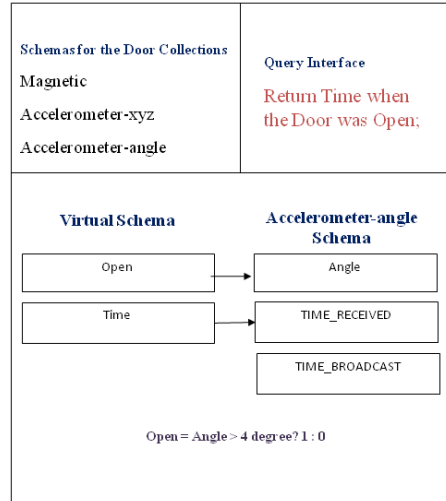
Schemas for the Door Collections

Magnetic

Accelerometer-xyz

Accelerometer-angle

Query Interface

Return Time when the Door was Open;

Virtual Schema

Accelerometer-angle Schema

Open

Angle

Time

TIME_RECEIVED

TIME_BROADCAST

Open = Angle > 4 degree? 1 : 0